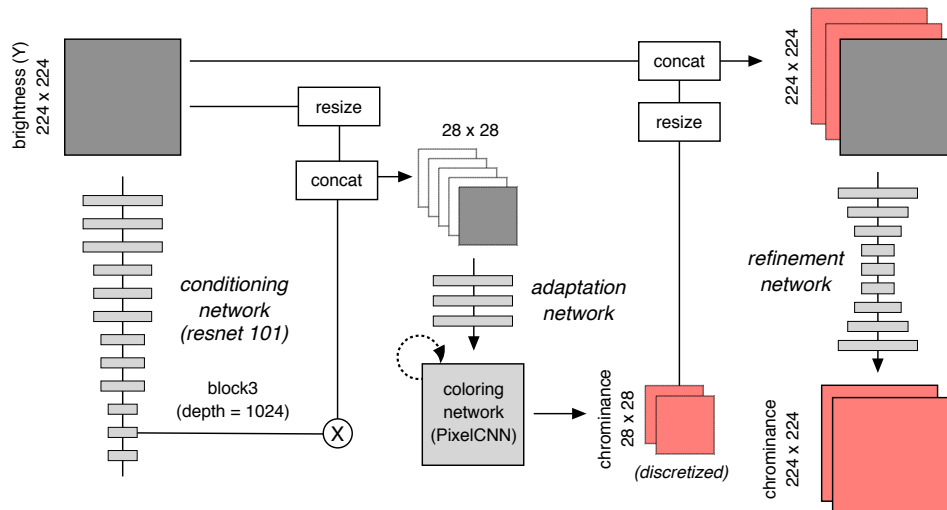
brightness (Y)
224 x 224

resize

concat

28 x 28

concat

resize

224 x 224

conditioning network (resnet 101)

adaptation network

refinement network

block3 (depth = 1024)

X

coloring network (PixelCNN)

chrominance
28 x 28

(discretized)

chrominance
224 x 224